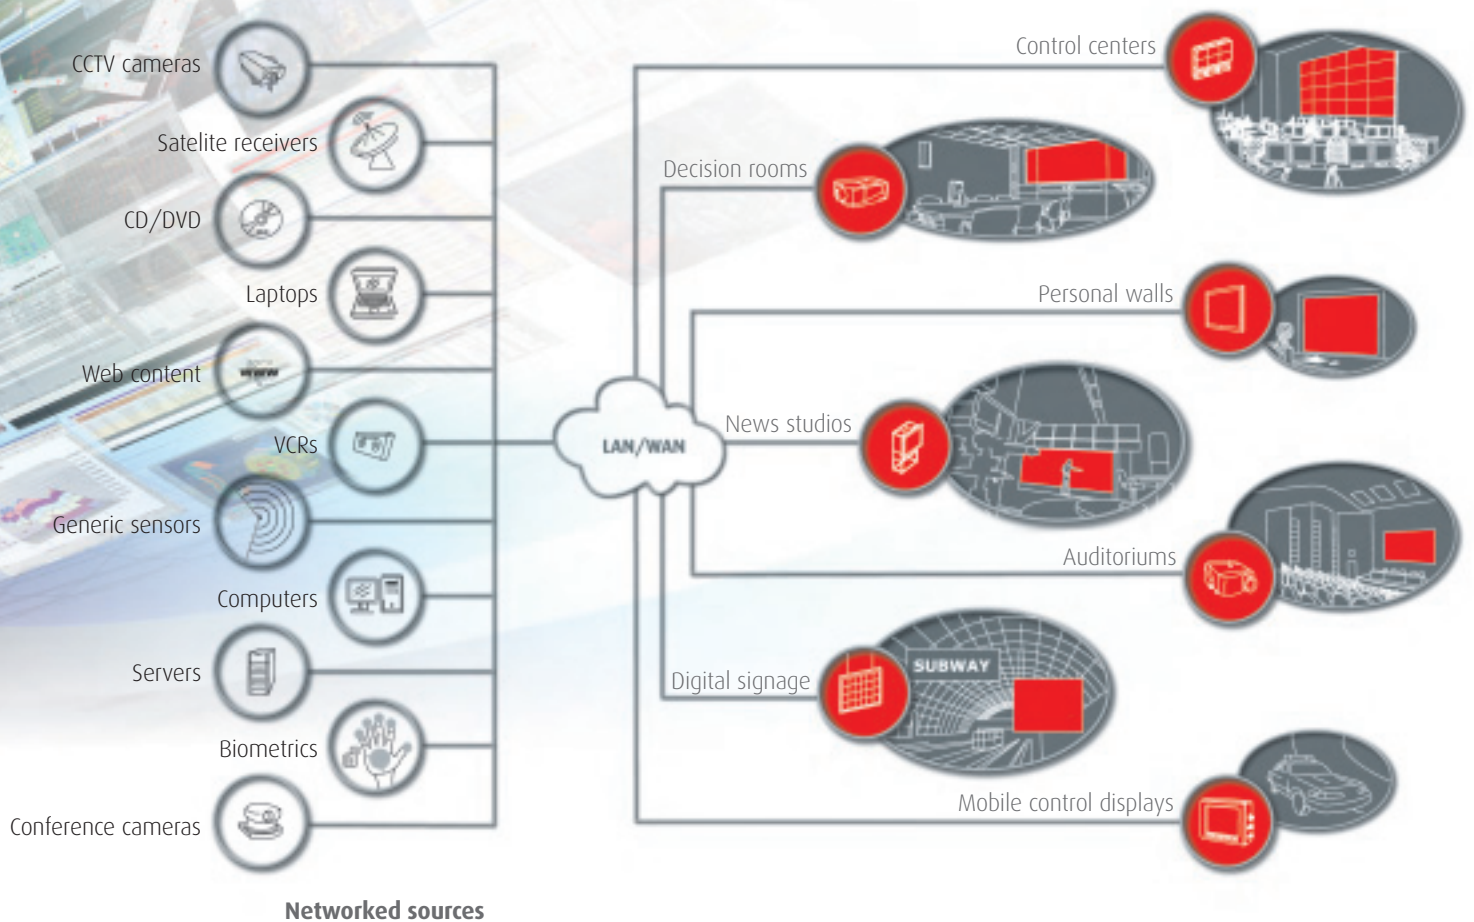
CCTV cameras

Satelite receivers

CD/DVD

Laptops

Web content

VCRs

Generic sensors

Computers

Servers

Biometrics

Conference cameras

Networked sources

LAN/WAN

Control centers

Decision rooms

Personal walls

News studios

Auditoriums

Digital signage

SUBWAY

Mobile control displays